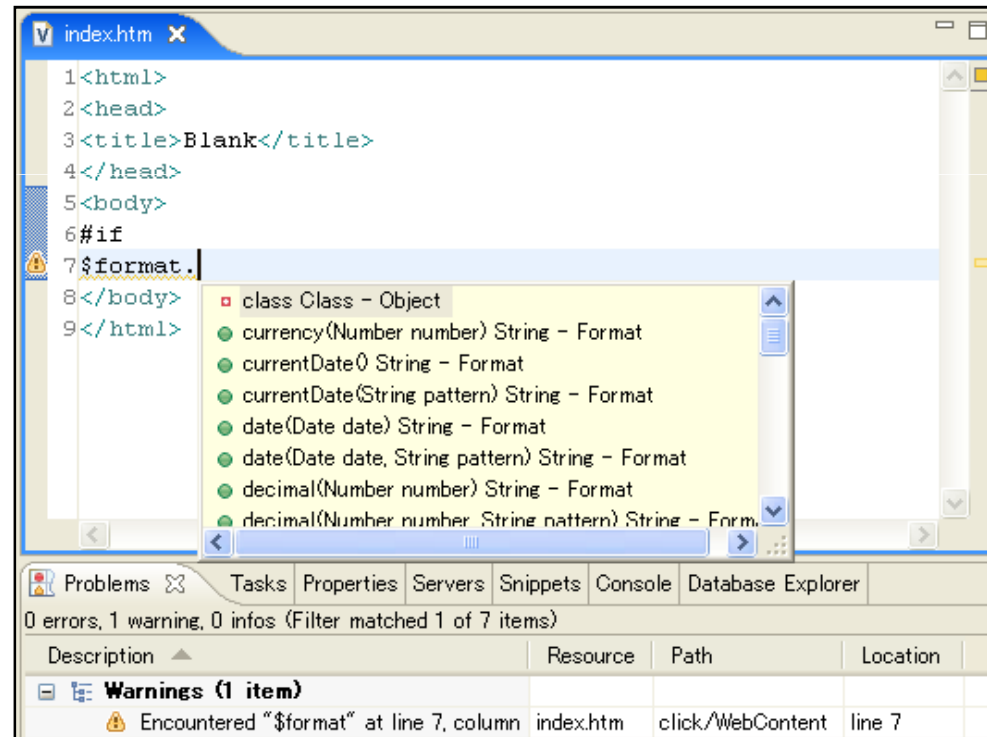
index.htm

1<html>
2<head>
3<title>Blank</title>
4</head>
5<body>
6#if
7$format.
8</body>
9</html>

class Class - Object
currency(Number number) String - Format
currentDate() String - Format
currentDate(String pattern) String - Format
date(Date date) String - Format
date(Date date, String pattern) String - Format
decimal(Number number) String - Format
decimal(Number number, String pattern) String - Form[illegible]

Problems | Tasks | Properties | Servers | Snippets | Console | Database Explorer

0 errors, 1 warning, 0 infos (Filter matched 1 of 7 items)

| Description | Resource | Path | Location |
|---|---|---|---|
| Warnings (1 item) | | | |
| Encountered "$format" at line 7, column | index.htm | click/WebContent | line 7 |